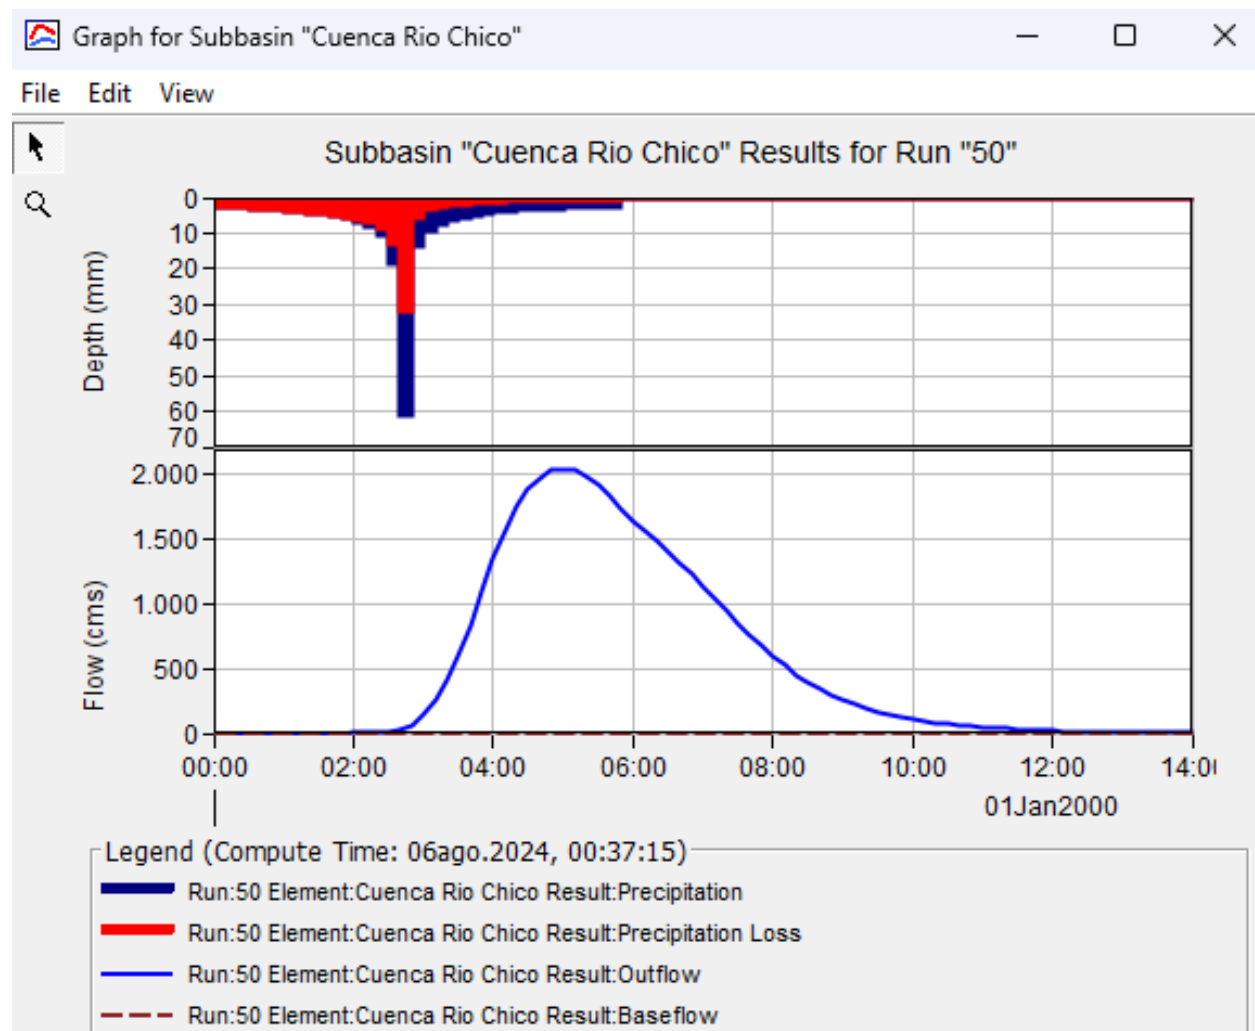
Graph for Subbasin "Cuenca Rio Chico"

File Edit View

Subbasin "Cuenca Rio Chico" Results for Run "50"

Depth (mm)

0
10
20
30
40
50
60
70

Flow (cms)

2.000
1.500
1.000
500
0

00:00 02:00 04:00 06:00 08:00 10:00 12:00 14:0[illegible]

01Jan2000

Legend (Compute Time: 06ago.2024, 00:37:15)

Run:50 Element:Cuenca Rio Chico Result:Precipitation

Run:50 Element:Cuenca Rio Chico Result:Precipitation Loss

Run:50 Element:Cuenca Rio Chico Result:Outflow

Run:50 Element:Cuenca Rio Chico Result:Baseflow